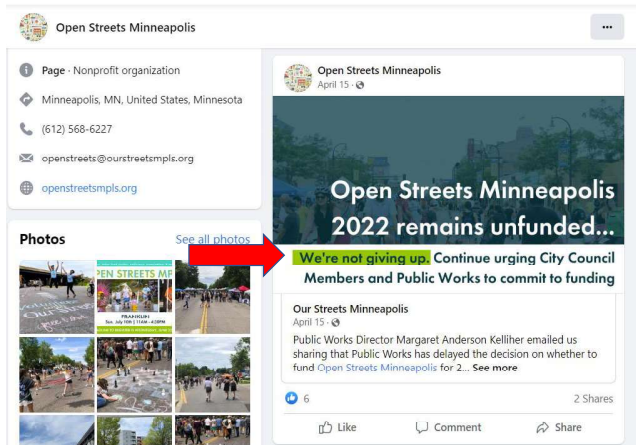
Open Streets Minneapolis

...

Page · Nonprofit organization

Minneapolis, MN, United States, Minnesota

(612) 568-6227

openstreets@ourstreetsmpls.org

openstreetsmpls.org

Photos

See all photos

PEN STREETS MP

FRANKLIN

Sun. July 10th | 11AM - 4:30PM

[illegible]

Open Streets Minneapolis

April 15 ·

Open Streets Minneapolis 2022 remains unfunded...

We're not giving up. Continue urging City Council Members and Public Works to commit to funding

Our Streets Minneapolis

April 15 ·

Public Works Director Margaret Anderson Kelliher emailed us sharing that Public Works has delayed the decision on whether to fund Open Streets Minneapolis for 2... See more

6

2 Shares

Like

Comment

Share